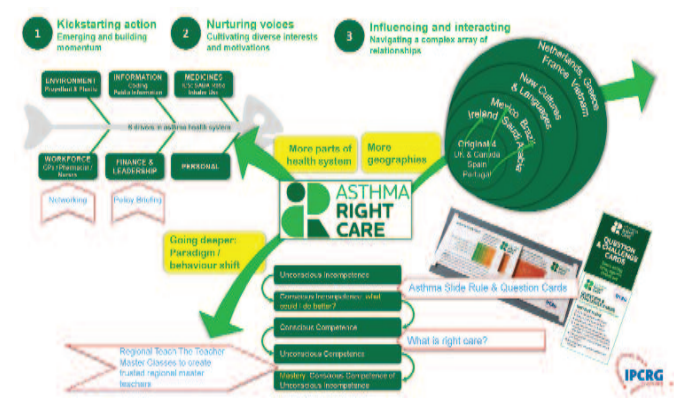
1 Kickstarting action
Emerging and building momentum

2 Nurturing voices
Cultivating diverse interests and motivations

3 Influencing and interacting
Navigating a complex array of relationships

ENVIRONMENT
Propellant & Plastic

INFORMATION
Coding
Public information

MEDICINES
ICS: SABA ratio
Inhaler Use

6 drivers in asthma health system

WORKFORCE
GPs / Pharmacist / Nurses

FINANCE & LEADERSHIP

PERSONAL

Networking

Policy Briefing

More parts of health system

More geographies

Netherlands, Greece, France, Vietnam

New Cultures & Languages

Mexico, Brazil, Saudi Arabia

Ireland

Original 4
UK & Canada
Spain
Portugal

ASTHMA RIGHT CARE

Going deeper: Paradigm / behaviour shift

Unconscious Incompetence

Conscious Incompetence: what could I do better?

Conscious Competence

Unconscious Competence

Mastery: Conscious Competence of Unconscious Incompetence

Asthma Slide Rule & Question Cards

What is right care?

Regional Teach The Teacher Master Classes to create trusted regional master teachers

QUESTION & CHALLENGE CARDS

IPCRG